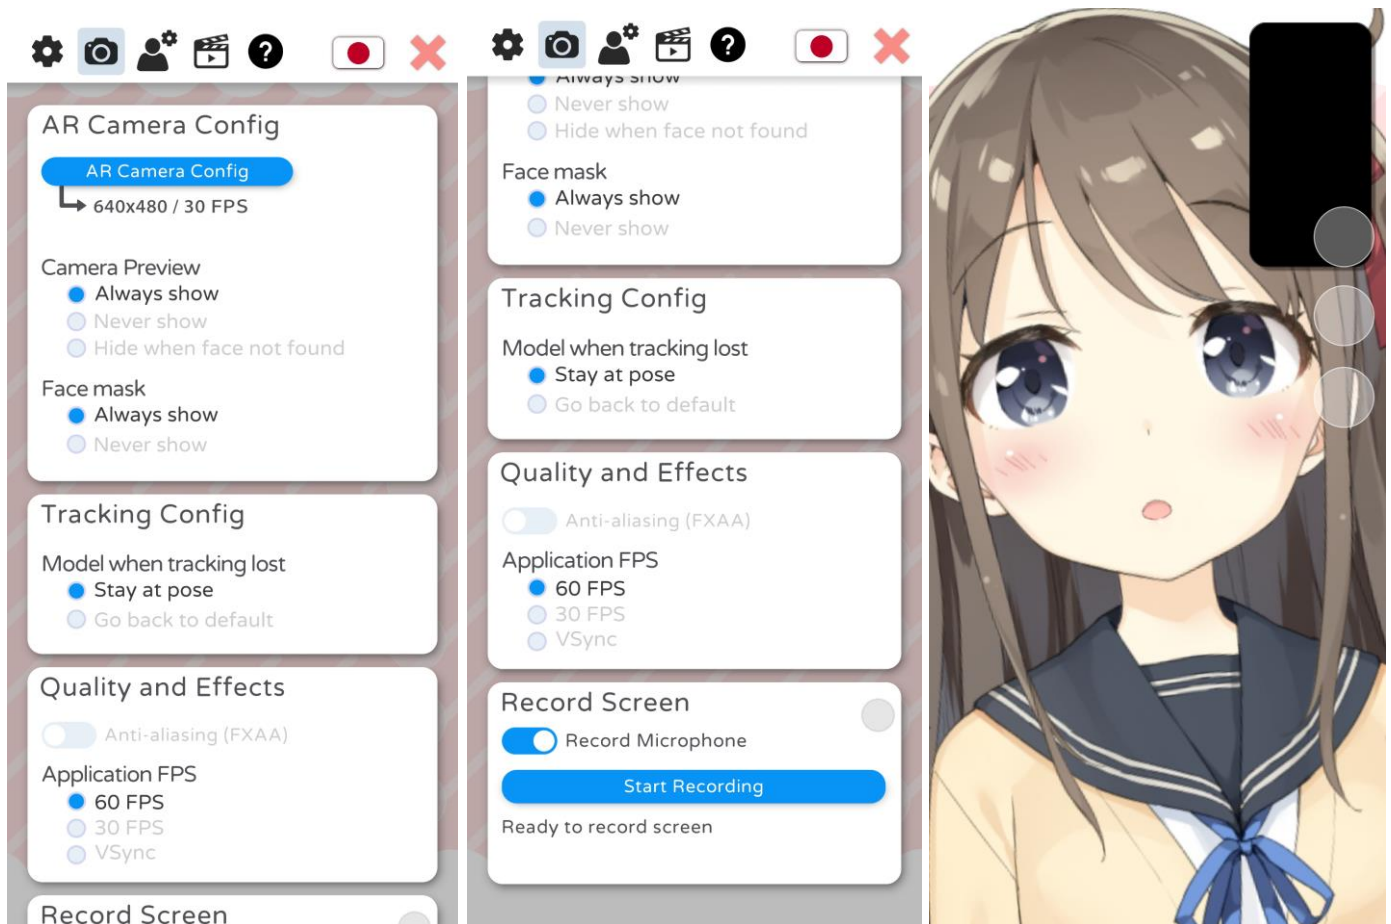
AR Camera Config

AR Camera Config

640x480 / 30 FPS

Camera Preview
Always show
Never show
Hide when face not found

Face mask
Always show
Never show

Tracking Config

Model when tracking lost
Stay at pose
Go back to default

Quality and Effects

Anti-aliasing (FXAA)

Application FPS
60 FPS
30 FPS
VSync

Record Screen

Always show
Never show
Hide when face not found

Face mask
Always show
Never show

Tracking Config

Model when tracking lost
Stay at pose
Go back to default

Quality and Effects

Anti-aliasing (FXAA)

Application FPS
60 FPS
30 FPS
VSync

Record Screen

Record Microphone

Start Recording

Ready to record screen